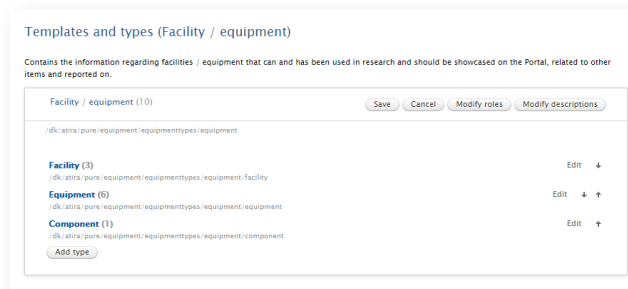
Templates and types (Facility / equipment)

Contains the information regarding facilities / equipment that can and has been used in research and should be showcased on the Portal, related to other items and reported on.

Facility / equipment (10)

Save Cancel Modify roles Modify descriptions

/dk/atira/pure/equipment/equipmenttypes/equipment

Facility (3)
/dk/atira/pure/equipment/equipmenttypes/equipment/facility

Edit ↓

Equipment (6)
/dk/atira/pure/equipment/equipmenttypes/equipment/equipment

Edit ↓ ↑

Component (1)
/dk/atira/pure/equipment/equipmenttypes/equipment/component

Edit ↑

Add type